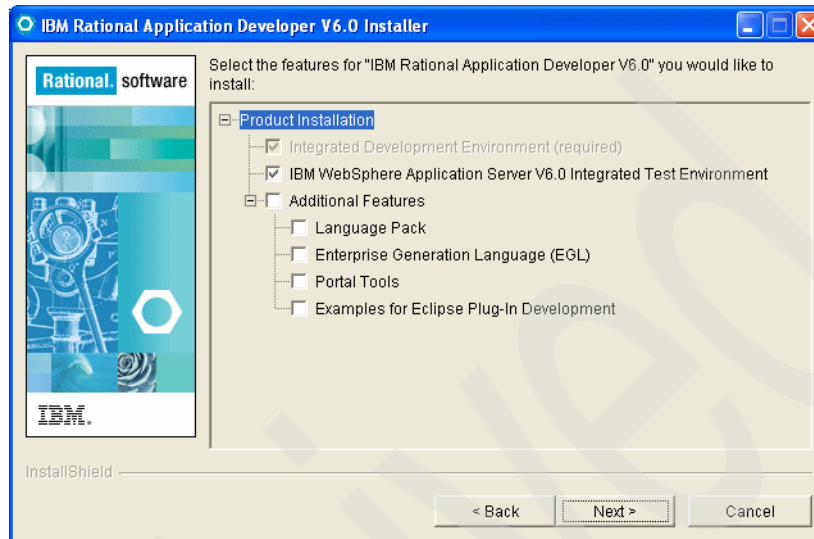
IBM Rational Application Developer V6.0 Installer

Rational. software

IBM.

Select the features for "IBM Rational Application Developer V6.0" you would like to install:

Product Installation
Integrated Development Environment (required)
IBM WebSphere Application Server V6.0 Integrated Test Environment
Additional Features
Language Pack
Enterprise Generation Language (EGL)
Portal Tools
Examples for Eclipse Plug-In Development

InstallShield

< Back
Next >
Cancel